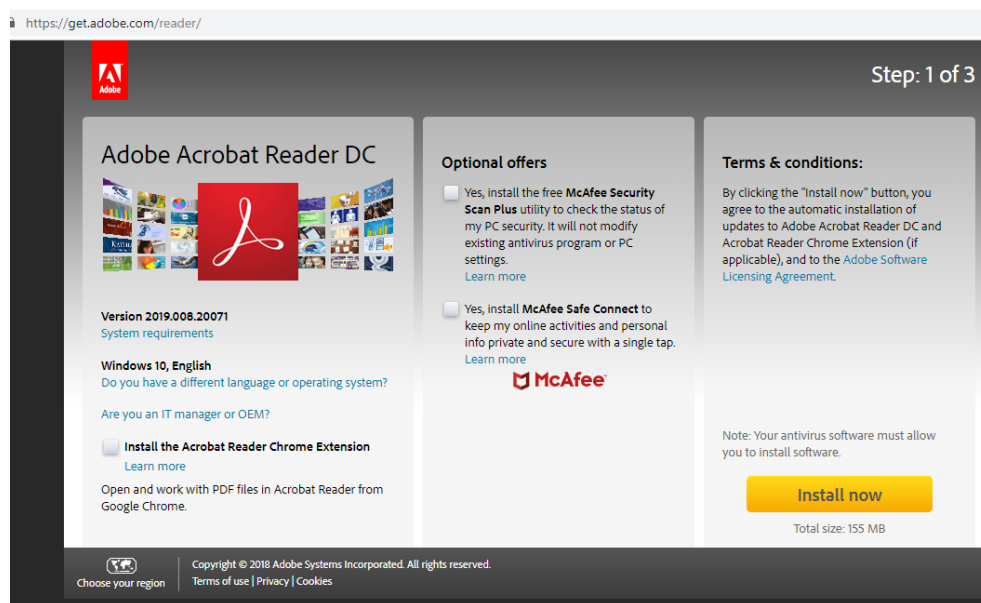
https://get.adobe.com/reader/

Adobe

Step: 1 of 3

Adobe Acrobat Reader DC

Version 2019.008.20071
System requirements

Windows 10, English
Do you have a different language or operating system?

Are you an IT manager or OEM?

Install the Acrobat Reader Chrome Extension
Learn more

Open and work with PDF files in Acrobat Reader from Google Chrome.

Optional offers

Yes, install the free McAfee Security Scan Plus utility to check the status of my PC security. It will not modify existing antivirus program or PC settings.
Learn more

Yes, install McAfee Safe Connect to keep my online activities and personal info private and secure with a single tap.
Learn more

McAfee

Terms & conditions:

By clicking the "Install now" button, you agree to the automatic installation of updates to Adobe Acrobat Reader DC and Acrobat Reader Chrome Extension (if applicable), and to the Adobe Software Licensing Agreement.

Note: Your antivirus software must allow you to install software.

Install now

Total size: 155 MB

Choose your region

Copyright © 2018 Adobe Systems Incorporated. All rights reserved.
Terms of use | Privacy | Cookies